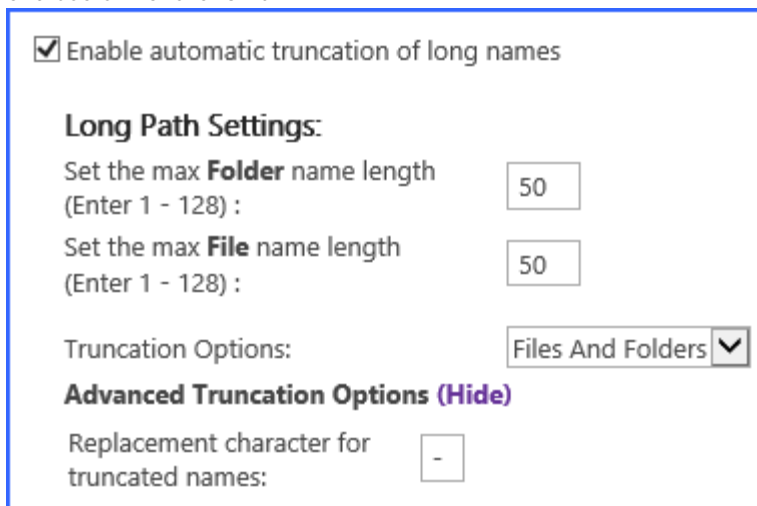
Enable automatic truncation of long names

Long Path Settings:

Set the max **Folder** name length (Enter 1 - 128) : 50

Set the max **File** name length (Enter 1 - 128) : 50

Truncation Options: Files And Folders

**Advanced Truncation Options (Hide)**

Replacement character for truncated names: -